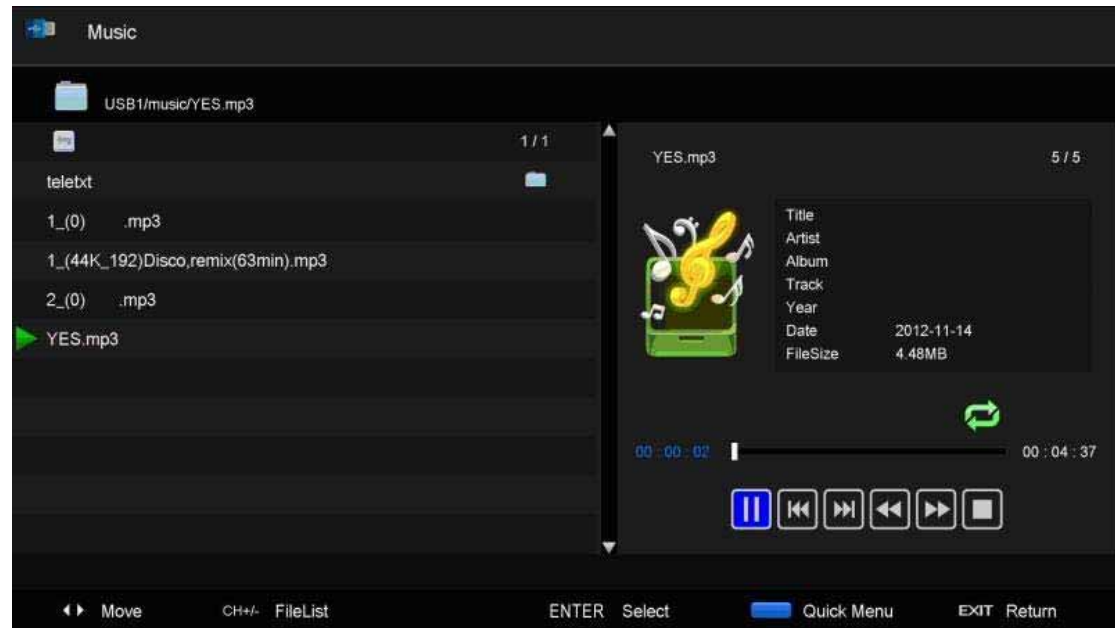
Music

USB1/music/YES.mp3

1 / 1

teletxt

1_(0) .mp3

1_(44K_192)Disco,remix(63min).mp3

2_(0) .mp3

YES.mp3

YES.mp3

5 / 5

| | |
|---|---|
| Title | |
| Artist | |
| Album | |
| Track | |
| Year | |
| Date | 2012-11-14 |
| FileSize | 4.48MB |

00 : 00 : 02

00 : 04 : 37

Move CH+/- FileList ENTER Select Quick Menu EXIT Return